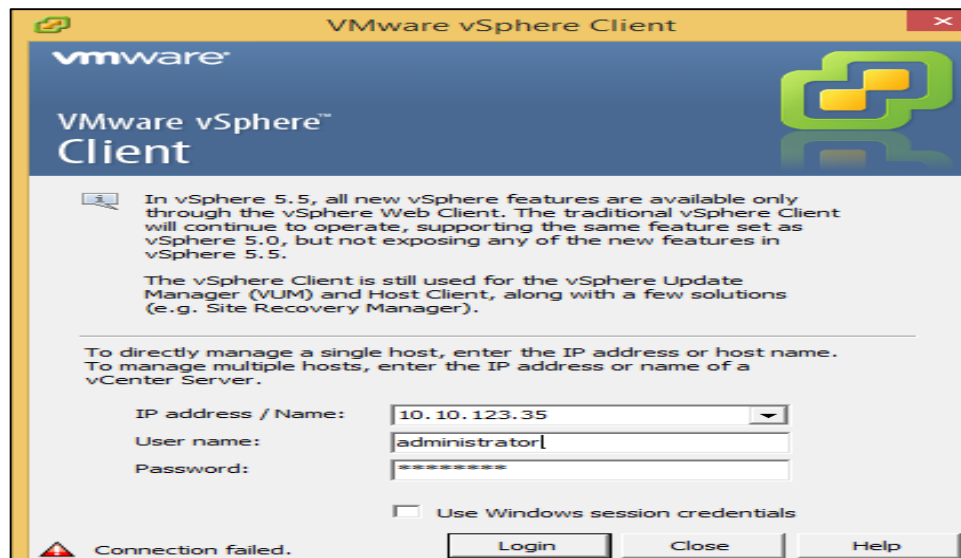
VMware vSphere Client

vmware

VMware vSphere™ Client

In vSphere 5.5, all new vSphere features are available only through the vSphere Web Client. The traditional vSphere Client will continue to operate, supporting the same feature set as vSphere 5.0, but not exposing any of the new features in vSphere 5.5.

The vSphere Client is still used for the vSphere Update Manager (VUM) and Host Client, along with a few solutions (e.g. Site Recovery Manager).

To directly manage a single host, enter the IP address or host name. To manage multiple hosts, enter the IP address or name of a vCenter Server.

IP address / Name: 10.10.123.35

User name: administrator

Password: *********

Use Windows session credentials

Connection failed.

Login

Close

Help